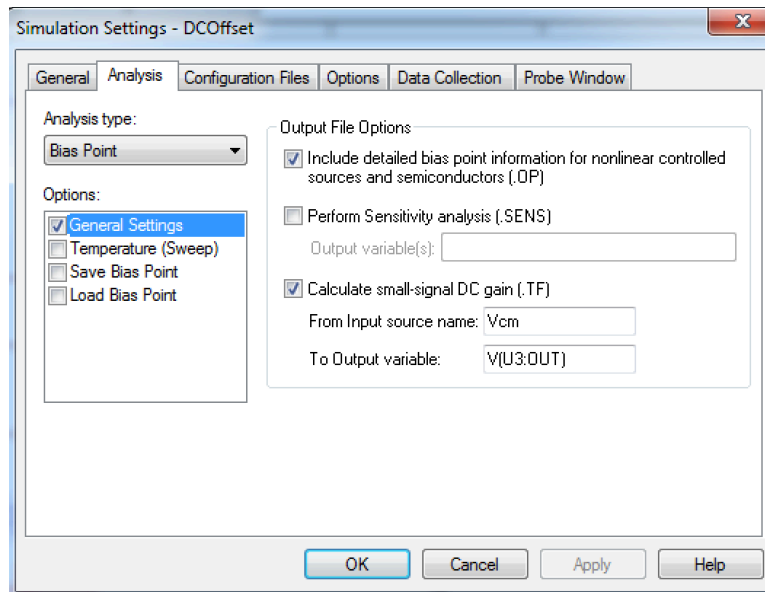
Simulation Settings - DCOffset

General | Analysis | Configuration Files | Options | Data Collection | Probe Window

Analysis type:
Bias Point

Options:
General Settings
Temperature (Sweep)
Save Bias Point
Load Bias Point

Output File Options
Include detailed bias point information for nonlinear controlled sources and semiconductors (.OP)

Perform Sensitivity analysis (.SENS)
Output variable(s):

Calculate small-signal DC gain (.TF)
From Input source name: Vcm
To Output variable: V(U3:OUT)

OK | Cancel | Apply | Help